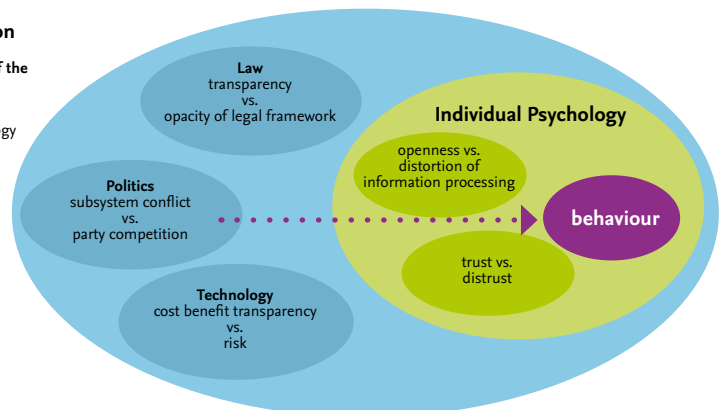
on

f the

gy

Law
transparency
vs.
opacity of legal framework

Politics
subsystem conflict
vs.
party competition

Technology
cost benefit transparency
vs.
risk

Individual Psychology

openness vs.
distortion of
information processing

behaviour

trust vs.
distrust